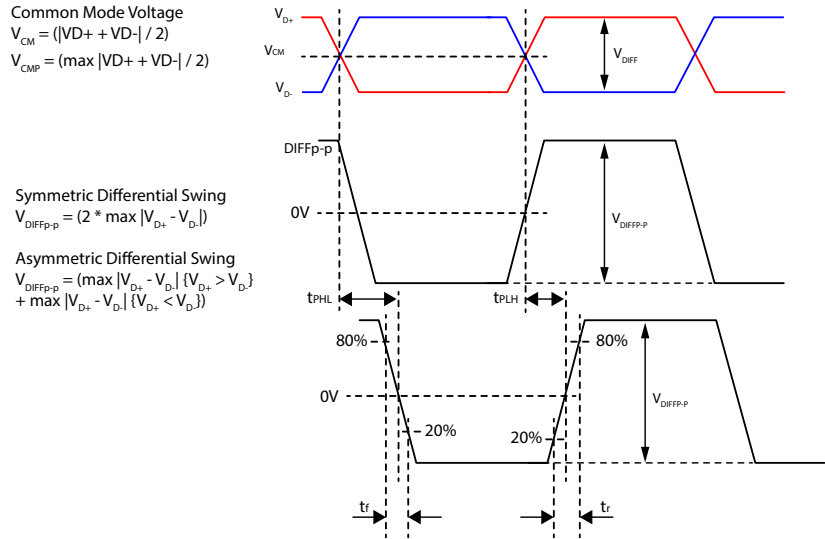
Common Mode Voltage
$V_{CM}$ = (|VD+ + VD-| / 2)
$V_{CMP}$ = (max |VD+ + VD-| / 2)

Symmetric Differential Swing
$V_{DIFFp\text{-}p}$ = (2 * max $|V_{D+} - V_{D-}|$)

Asymmetric Differential Swing
$V_{DIFFp\text{-}p}$ = (max $|V_{D+} - V_{D-}|$ {$V_{D+} > V_{D-}$} + max $|V_{D+} - V_{D-}|$ {$V_{D+} < V_{D-}$})

$V_{D+}$
$V_{CM}$
$V_{D-}$
$V_{DIFF}$

DIFFp-p
0V
$V_{DIFFP\text{-}P}$

$t_{PHL}$
$t_{PLH}$

80%
80%
0V
20%
20%
$V_{DIFFP\text{-}P}$

$t_f$
$t_r$